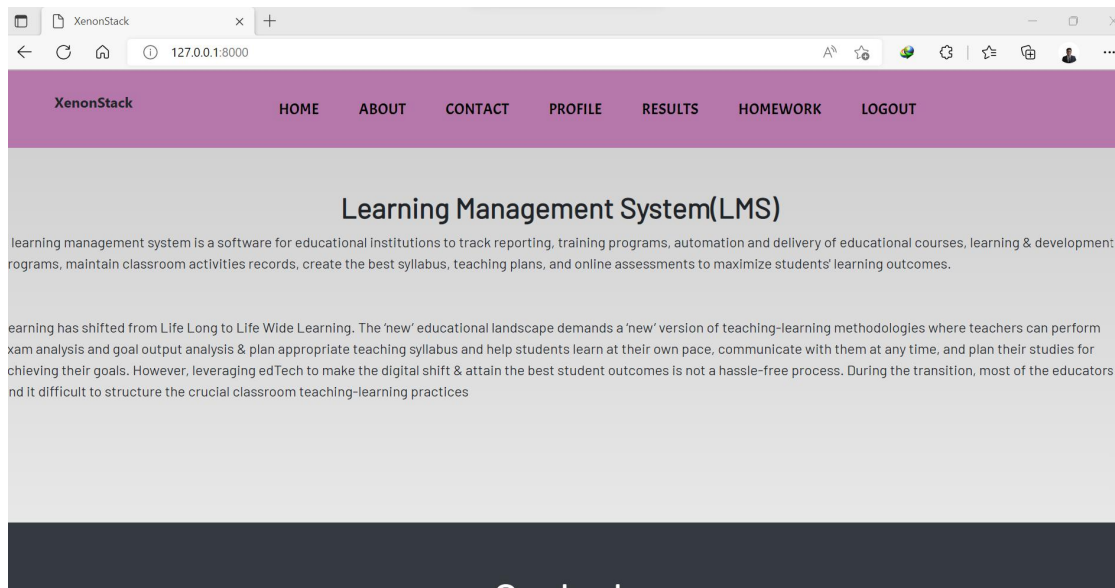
XenonStack

127.0.0.1:8000

XenonStack

HOME ABOUT CONTACT PROFILE RESULTS HOMEWORK LOGOUT

Learning Management System(LMS)

learning management system is a software for educational institutions to track reporting, training programs, automation and delivery of educational courses, learning & development rograms, maintain classroom activities records, create the best syllabus, teaching plans, and online assessments to maximize students' learning outcomes.

earning has shifted from Life Long to Life Wide Learning. The 'new' educational landscape demands a 'new' version of teaching-learning methodologies where teachers can perform xam analysis and goal output analysis & plan appropriate teaching syllabus and help students learn at their own pace, communicate with them at any time, and plan their studies for chieving their goals. However, leveraging edTech to make the digital shift & attain the best student outcomes is not a hassle-free process. During the transition, most of the educators nd it difficult to structure the crucial classroom teaching-learning practices

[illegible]